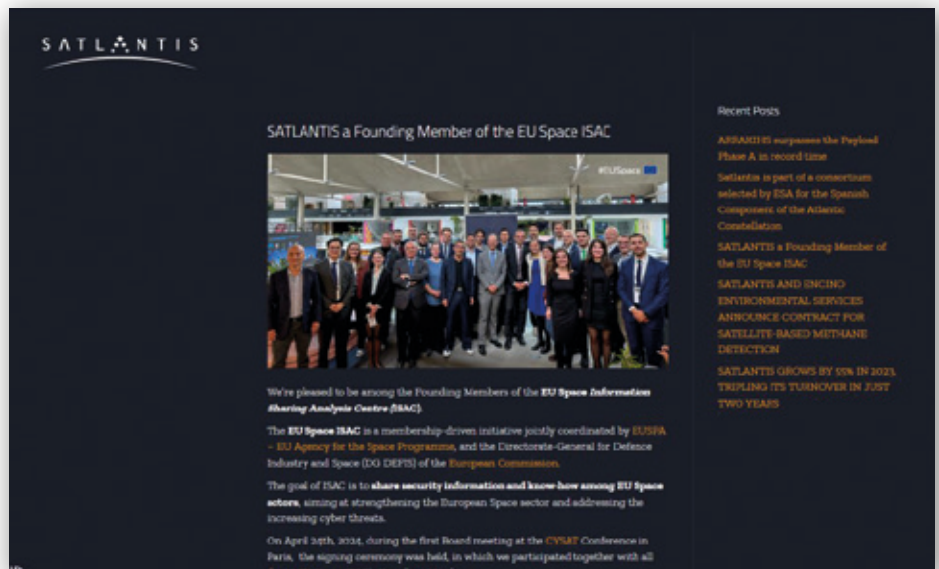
SATLANTIS

SATLANTIS a Founding Member of the EU Space ISAC

#EUSpace

We're pleased to be among the Founding Members of the **EU Space Information Sharing Analysis Centre (ISAC)**.

The **EU Space ISAC** is a membership-driven initiative jointly coordinated by EUSPA – EU Agency for the Space Programme, and the Directorate-General for Defence Industry and Space (DG DEFIS) of the European Commission.

The goal of ISAC is to **share security information and know-how among EU Space actors**, aiming at strengthening the European Space sector and addressing the increasing cyber threats.

On April 24th, 2024, during the first Board meeting at the CYSAT Conference in Paris, the signing ceremony was held, in which we participated together with all

Recent Posts

ARRAKHIS surpasses the Payload Phase A in record time

Satlantis is part of a consortium selected by ESA for the Spanish Component of the Atlantic Constellation

SATLANTIS a Founding Member of the EU Space ISAC

SATLANTIS AND ENCINO ENVIRONMENTAL SERVICES ANNOUNCE CONTRACT FOR SATELLITE-BASED METHANE DETECTION

SATLANTIS GROWS BY 55% IN 2023, TRIPLING ITS TURNOVER IN JUST TWO YEARS